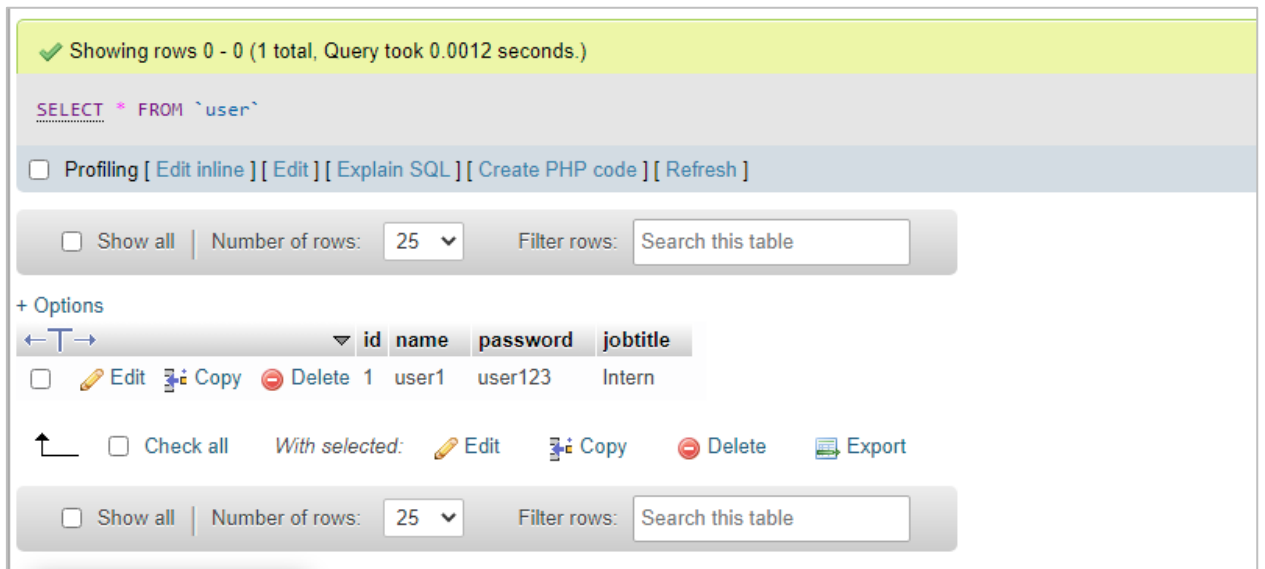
Showing rows 0 - 0 (1 total, Query took 0.0012 seconds.)

SELECT * FROM `user`

Profiling [ Edit inline ] [ Edit ] [ Explain SQL ] [ Create PHP code ] [ Refresh ]

Show all | Number of rows: 25 Filter rows: Search this table

+ Options

| ←T→ | | | | id | name | password | jobtitle |
|---|---|---|---|---|---|---|---|
| | Edit | Copy | Delete | 1 | user1 | user123 | Intern |

Check all With selected: Edit Copy Delete Export

Show all | Number of rows: 25 Filter rows: Search this table